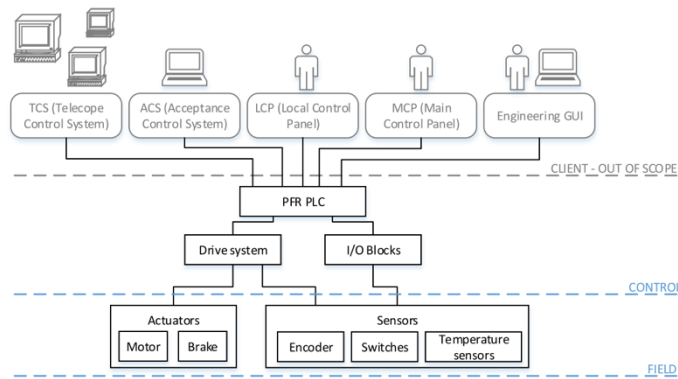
TCS (Telecope Control System)

ACS (Acceptance Control System)

LCP (Local Control Panel)

MCP (Main Control Panel)

Engineering GUI

CLIENT - OUT OF SCOPE

PFR PLC

Drive system

I/O Blocks

CONTROL

Actuators

Motor

Brake

Sensors

Encoder

Switches

Temperature sensors

FIELD